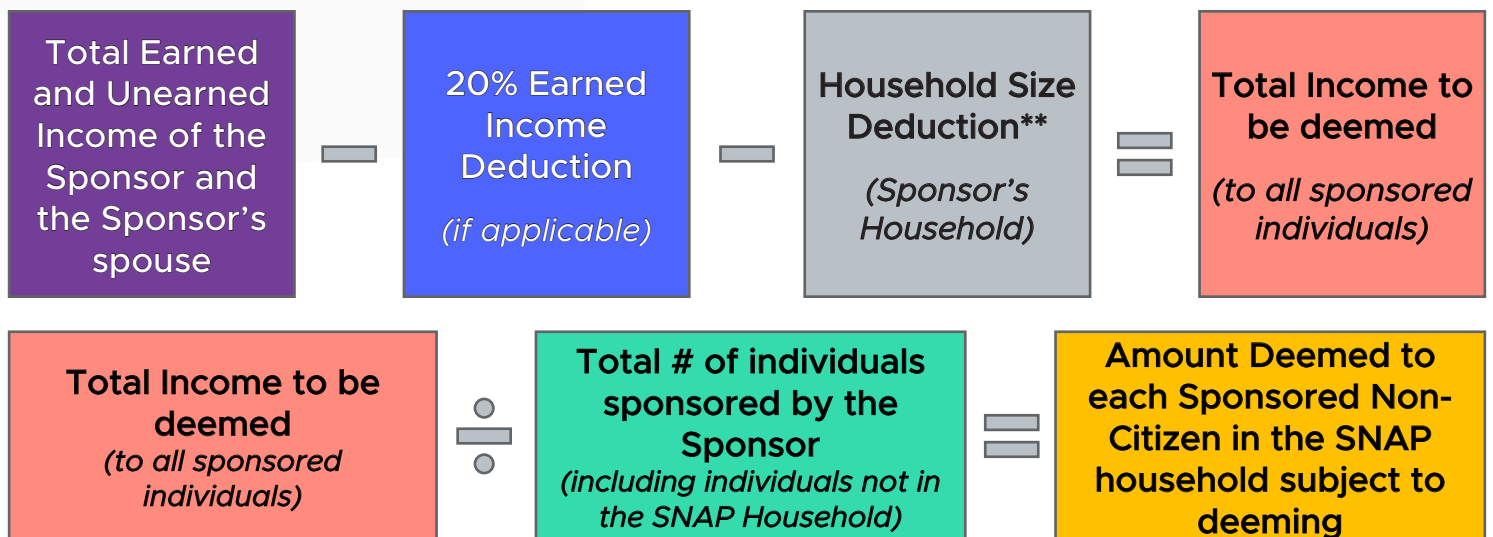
Total Earned and Unearned Income of the Sponsor and the Sponsor's spouse

$-$

20% Earned Income Deduction

(if applicable)

$-$

Household Size Deduction**

(Sponsor's Household)

$=$

Total Income to be deemed

(to all sponsored individuals)

Total Income to be deemed

(to all sponsored individuals)

$\div$

Total # of individuals sponsored by the Sponsor

(including individuals not in the SNAP Household)

$=$

Amount Deemed to each Sponsored Non-Citizen in the SNAP household subject to deeming